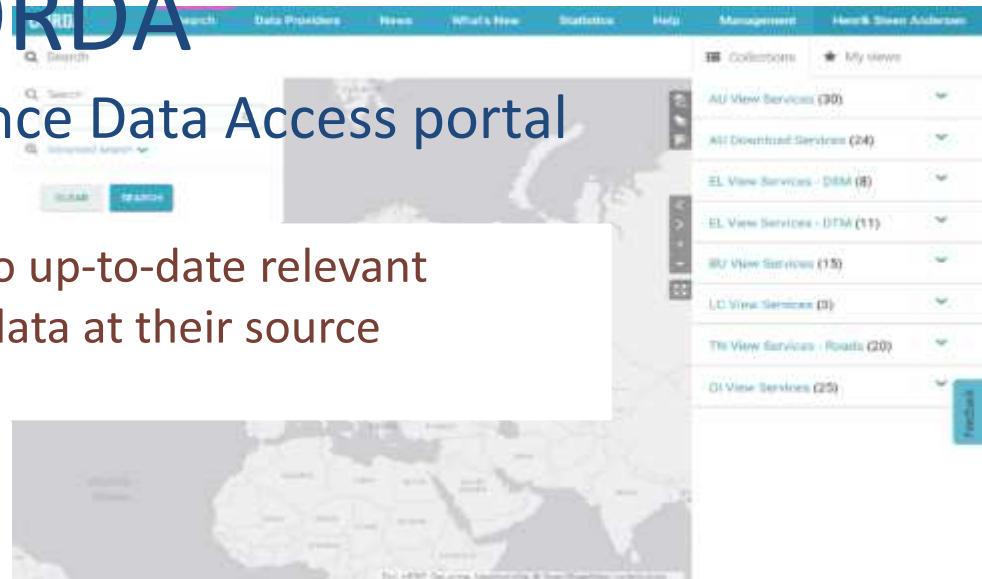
ORDA

nce Data Access portal

o up-to-date relevant
lata at their source

Search Data Providers News What's New Statistics Help Management Henrik Steen Andersen

Q Search

Q Search

Q Advanced search

CLEAR SEARCH

Collections ★ My views

AU View Services (30)

AU Download Services (24)

EL View Services - DEM (8)

EL View Services - DTM (11)

BU View Services (15)

LC View Services (3)

TN View Services - Roads (20)

OI View Services (25)

Feedback